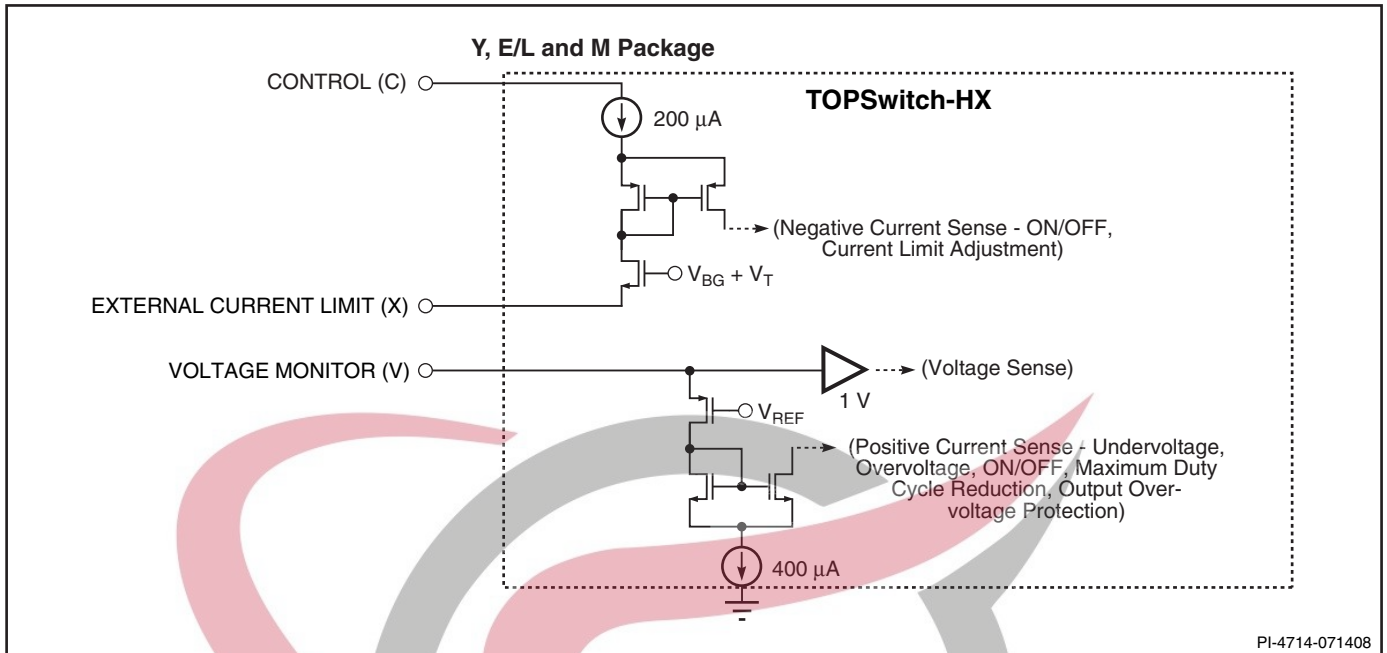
Y, E/L and M Package

TOPSwitch-HX

CONTROL (C)

200 $\mu$A

(Negative Current Sense - ON/OFF, Current Limit Adjustment)

$V_{BG} + V_T$

EXTERNAL CURRENT LIMIT (X)

VOLTAGE MONITOR (V)

(Voltage Sense)

1 V

$V_{REF}$

(Positive Current Sense - Undervoltage, Overvoltage, ON/OFF, Maximum Duty Cycle Reduction, Output Overvoltage Protection)

400 $\mu$A

PI-4714-071408